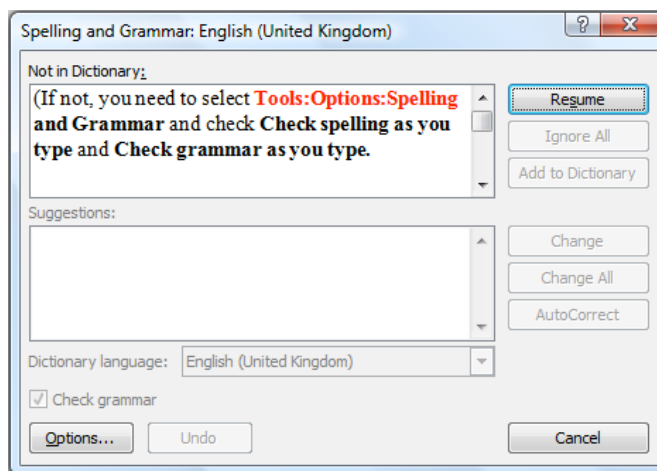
Spelling and Grammar: English (United Kingdom)

?

X

Not in Dictionary:

(If not, you need to select Tools:Options:Spelling and Grammar and check Check spelling as you type and Check grammar as you type.

Resume

Ignore All

Add to Dictionary

Suggestions:

Change

Change All

AutoCorrect

Dictionary language: English (United Kingdom)

Check grammar

Options...

Undo

Cancel